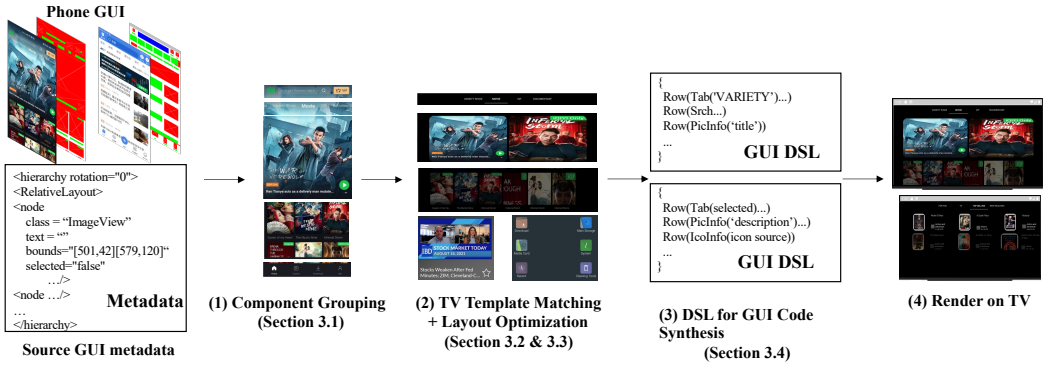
Phone GUI

<hierarchy rotation="0">
<RelativeLayout>
<node
class = “ImageView”
text = “”
bounds="[501,42][579,120]“
selected="false"
…/>
<node …/>
…
</hierarchy>

Metadata

Source GUI metadata

(1) Component Grouping (Section 3.1)

STOCK MARKET TODAY

Stocks Weaken After Fed Minutes

(2) TV Template Matching + Layout Optimization (Section 3.2 & 3.3)

{
Row(Tab('VARIETY')...)
Row(Srch...)
Row(PicInfo('title'))
...
}

GUI DSL

{
Row(Tab(selected)...)
Row(PicInfo('description')...)
Row(IcoInfo(icon source))
...
}

GUI DSL

(3) DSL for GUI Code Synthesis (Section 3.4)

(4) Render on TV